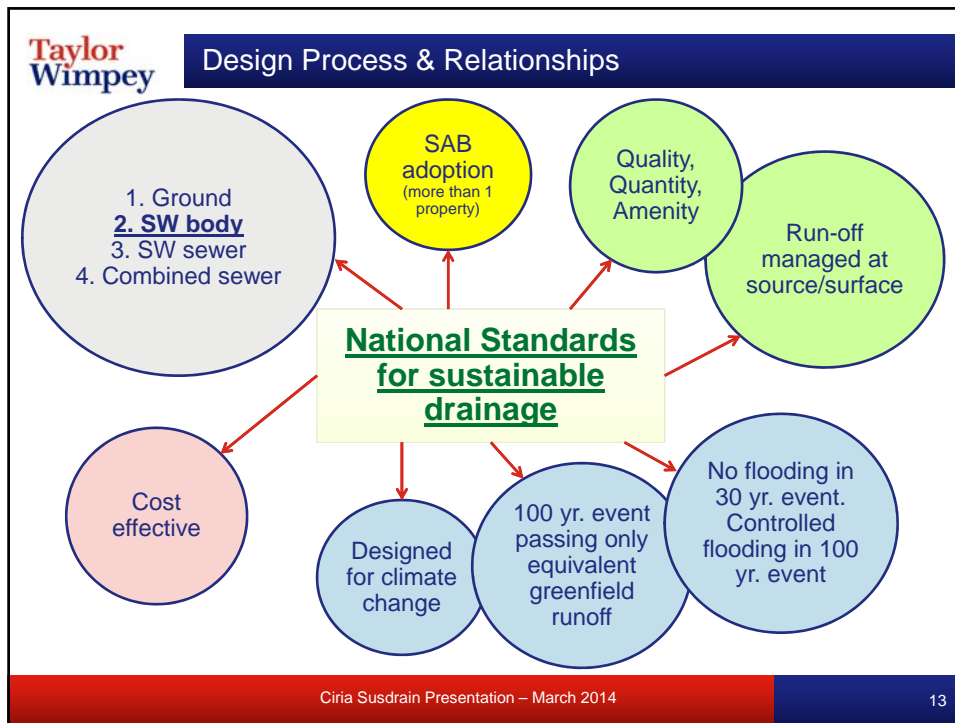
Taylor Wimpey

Design Process & Relationships

1. Ground
2. SW body
3. SW sewer
4. Combined sewer

SAB adoption (more than 1 property)

Quality, Quantity, Amenity

Run-off managed at source/surface

National Standards for sustainable drainage

Cost effective

Designed for climate change

100 yr. event passing only equivalent greenfield runoff

No flooding in 30 yr. event. Controlled flooding in 100 yr. event

Ciria Susdrain Presentation – March 2014

13